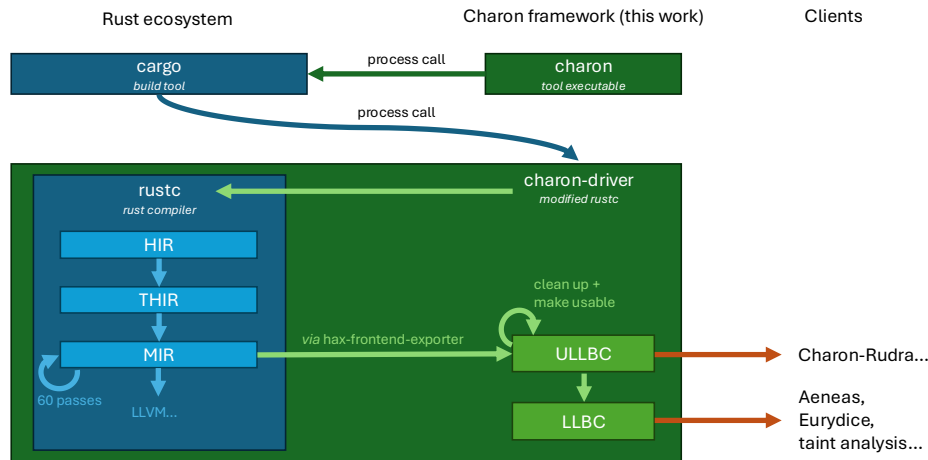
Rust ecosystem

Charon framework (this work)

Clients

cargo
build tool

process call

charon
tool executable

process call

rustc
rust compiler

charon-driver
modified rustc

HIR

THIR

MIR

60 passes

LLVM...

clean up + make usable

via hax-frontend-exporter

ULLBC

LLBC

Charon-Rudra...

Aeneas, Eurydice, taint analysis...